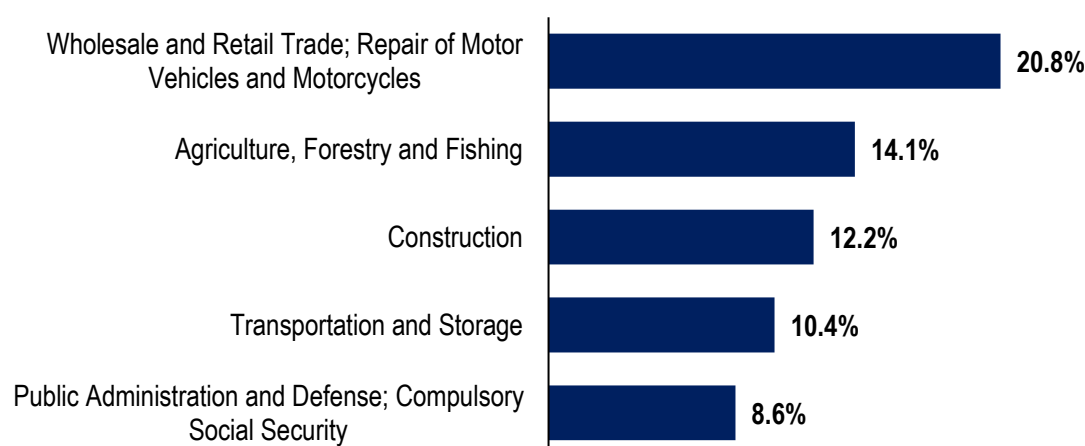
Wholesale and Retail Trade; Repair of Motor Vehicles and Motorcycles
20.8%
Agriculture, Forestry and Fishing
14.1%
Construction
12.2%
Transportation and Storage
10.4%
Public Administration and Defense; Compulsory Social Security
8.6%